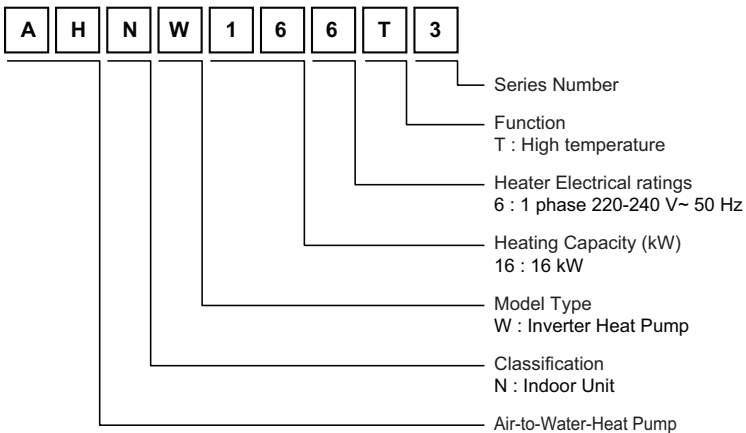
A H N W 1 6 6 T 3

Series Number

Function
T : High temperature

Heater Electrical ratings
6 : 1 phase 220-240 V~ 50 Hz

Heating Capacity (kW)
16 : 16 kW

Model Type
W : Inverter Heat Pump

Classification
N : Indoor Unit

Air-to-Water-Heat Pump